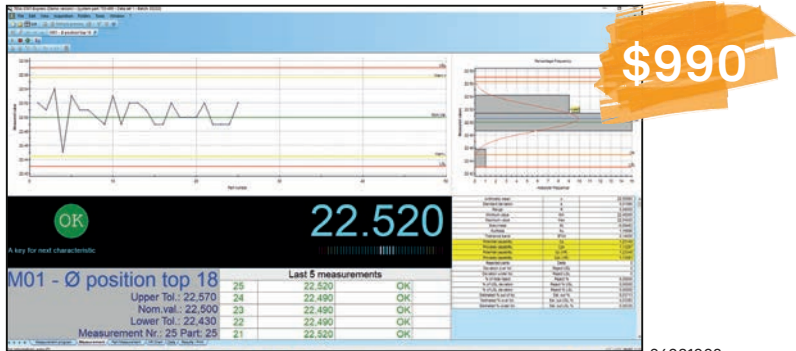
$990

OK

22.520

A key for next characteristic

M01 - Ø position top 18

Upper Tol.: 22,570

Nom.val.: 22,500

Lower Tol.: 22,430

Measurement Nr.: 25 Part: 25

Last 5 measurements

| | | |
|---|---|---|
| 25 | 22,520 | OK |
| 24 | 22,490 | OK |
| 23 | 22,490 | OK |
| 22 | 22,490 | OK |
| 21 | 22,520 | OK |

Percentage Frequency

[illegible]